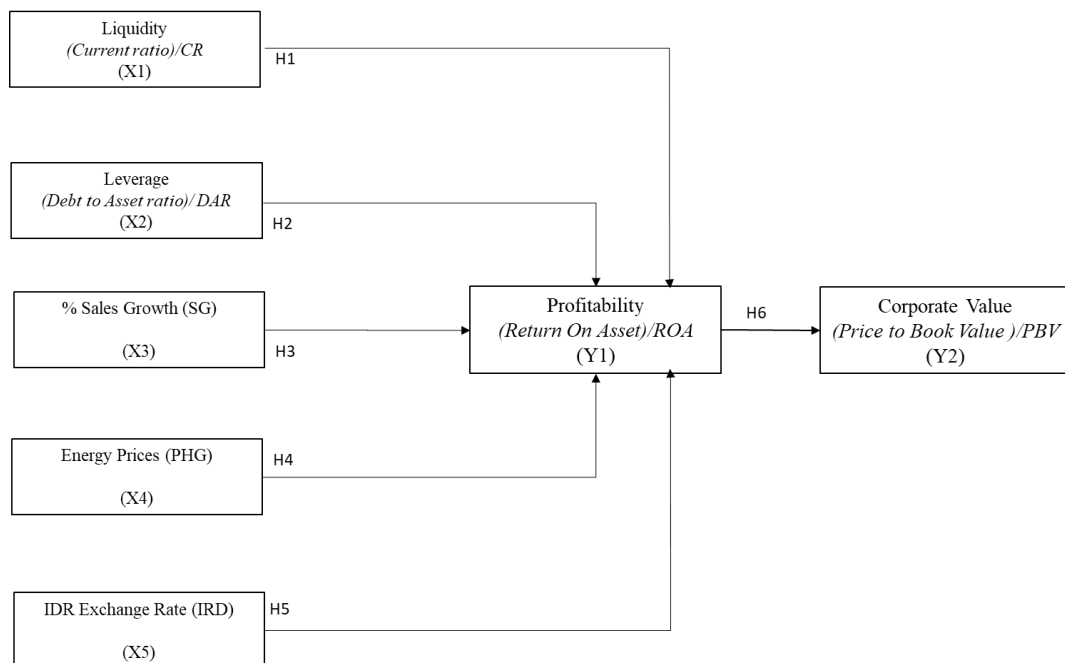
Liquidity
(Current ratio)/CR
(X1)

H1

Leverage
(Debt to Asset ratio)/ DAR
(X2)

H2

% Sales Growth (SG)

(X3)

H3

Profitability
(Return On Asset)/ROA
(Y1)

H6

Corporate Value
(Price to Book Value )/PBV
(Y2)

Energy Prices (PHG)

(X4)

H4

IDR Exchange Rate (IRD)

(X5)

H5